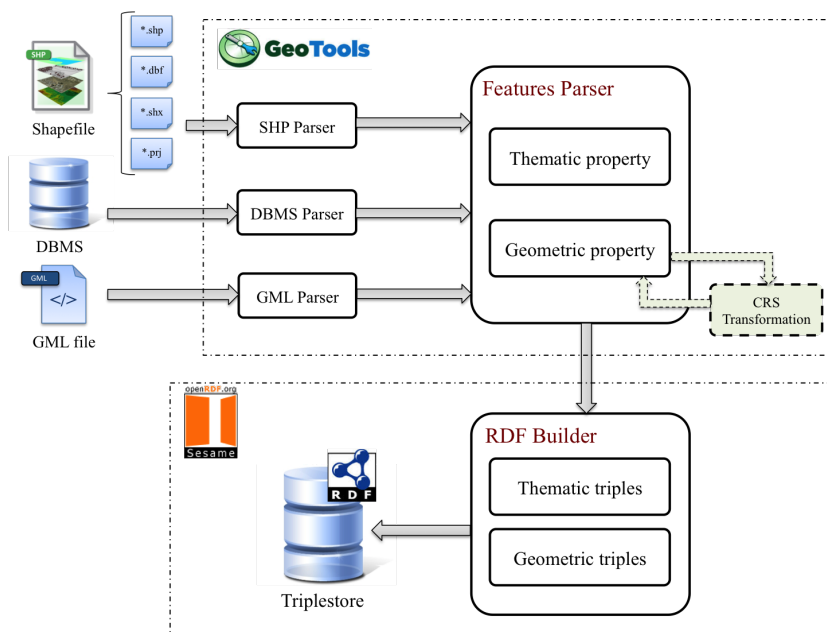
SHP

Shapefile

*.shp

*.dbf

*.shx

*.prj

DBMS

GML

</>

GML file

GeoTools

SHP Parser

DBMS Parser

GML Parser

Features Parser

Thematic property

Geometric property

CRS Transformation

openRDF.org

Sesame

RDF Builder

Thematic triples

Geometric triples

RDF

Triplestore